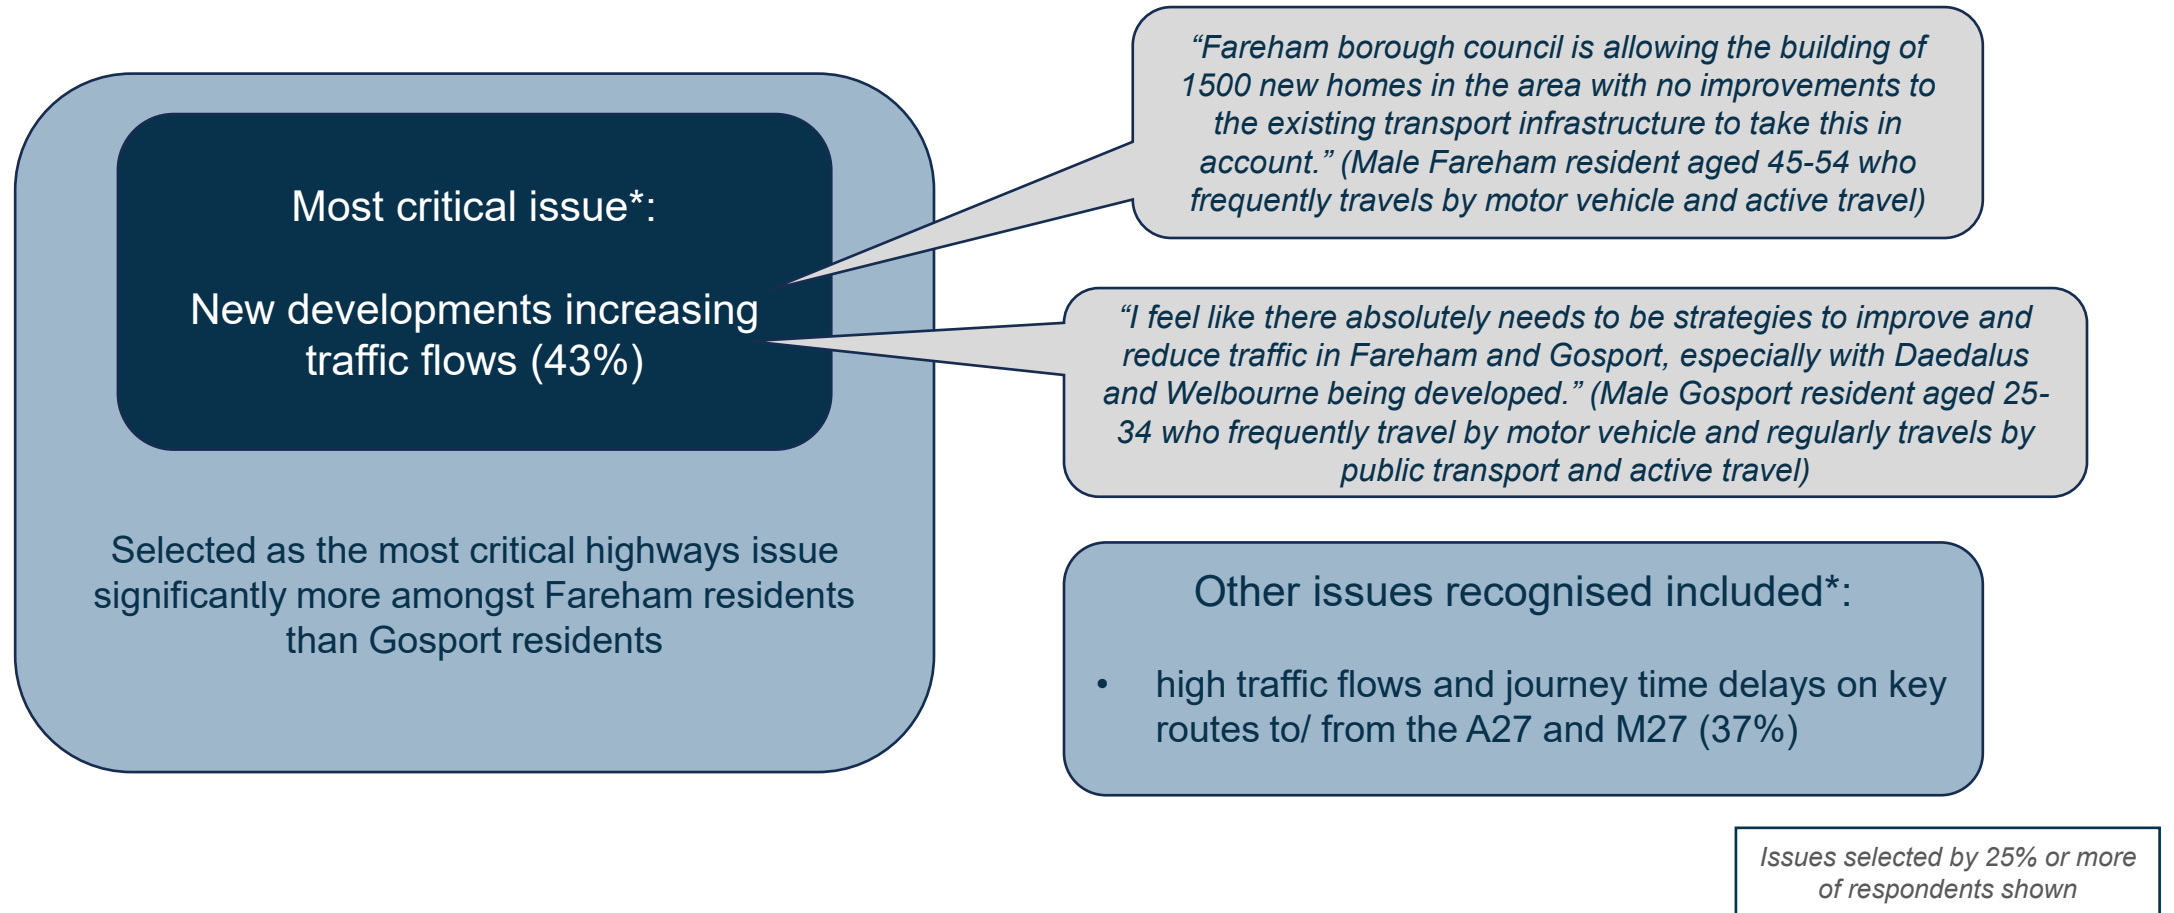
Most critical issue*:

New developments increasing traffic flows (43%)

Selected as the most critical highways issue significantly more amongst Fareham residents than Gosport residents

“Fareham borough council is allowing the building of 1500 new homes in the area with no improvements to the existing transport infrastructure to take this in account.” (Male Fareham resident aged 45-54 who frequently travels by motor vehicle and active travel)

“I feel like there absolutely needs to be strategies to improve and reduce traffic in Fareham and Gosport, especially with Daedalus and Welbourne being developed.” (Male Gosport resident aged 25-34 who frequently travel by motor vehicle and regularly travels by public transport and active travel)

Other issues recognised included*:

• high traffic flows and journey time delays on key routes to/ from the A27 and M27 (37%)

Issues selected by 25% or more of respondents shown